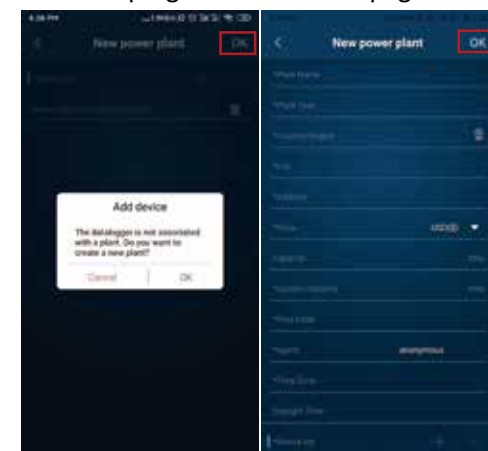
New power plant
OK

Add device
The datalogger is not associated with a plant. Do you want to create a new plant?
Cancel
OK

New power plant
OK
*Plant Name
*Plant Type
*Country/Region
*City
*Address
*Price
USD($)
Capacity
*System capacity
*Price Unit
*Agent
anonymous
*Time Zone
Daylight Time